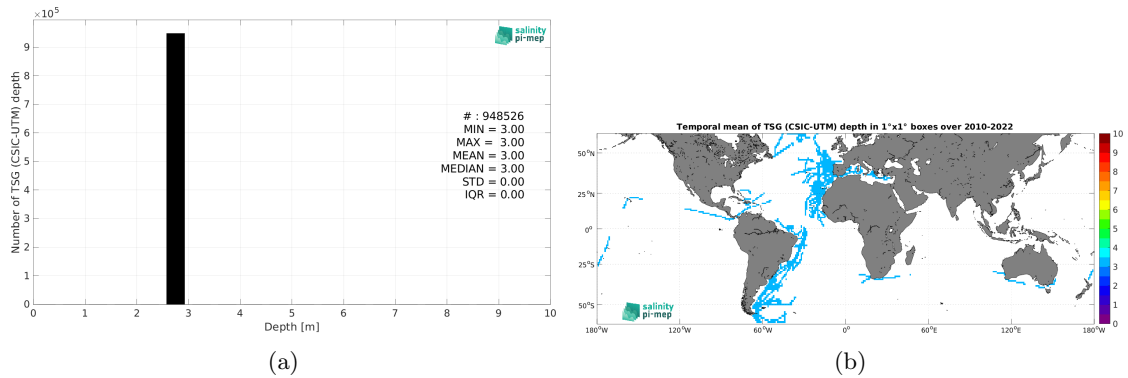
$\times10^5$

salinity
pi-mep

Number of TSG (CSIC-UTM) depth

9
8
7
6
5
4
3
2
1
0

# : 948526
MIN = 3.00
MAX = 3.00
MEAN = 3.00
MEDIAN = 3.00
STD = 0.00
IQR = 0.00

0 1 2 3 4 5 6 7 8 9 10
Depth [m]

(a)

Temporal mean of TSG (CSIC-UTM) depth in 1°x1° boxes over 2010-2022

50°N
25°N
0°
25°S
50°S

salinity
pi-mep

180°W 120°W 60°W 0° 60°E 120°E 180°W

10
9
8
7
6
5
4
3
2
1
0

(b)